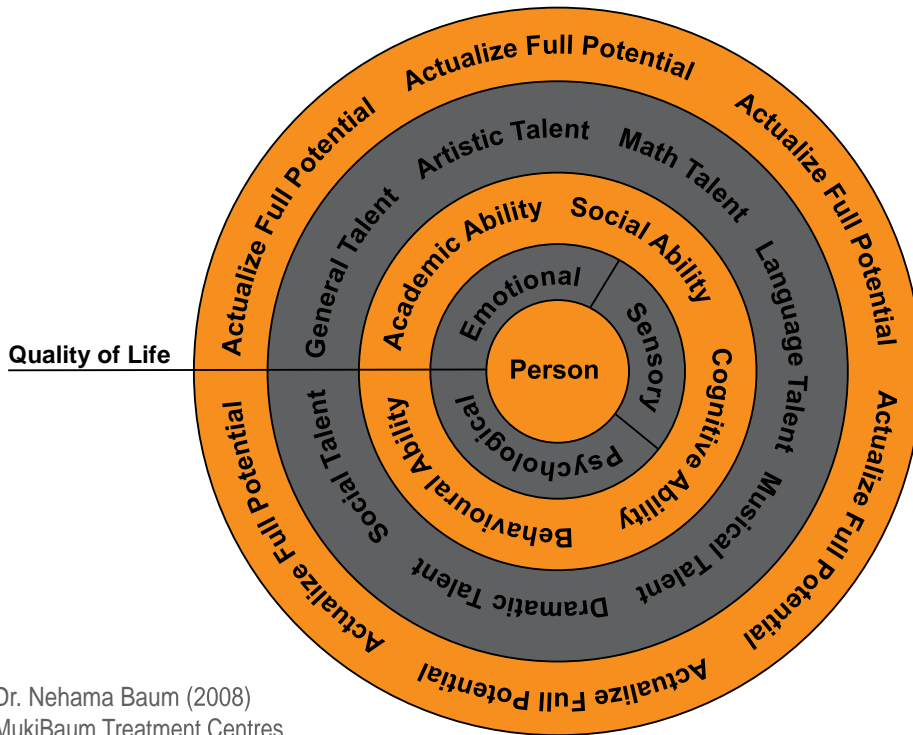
Actualize Full Potential
Actualize Full Potential
Actualize Full Potential
Actualize Full Potential
Actualize Full Potential
Actualize Full Potential

Artistic Talent
Math Talent
General Talent
Language Talent
Musical Talent
Dramatic Talent
Social Talent

Academic Ability
Social Ability
Cognitive Ability
Behavioural Ability

Emotional
Sensory
Psychological

Person

Quality of Life

Dr. Nehama Baum (2008)
MukiBaum Treatment Centres